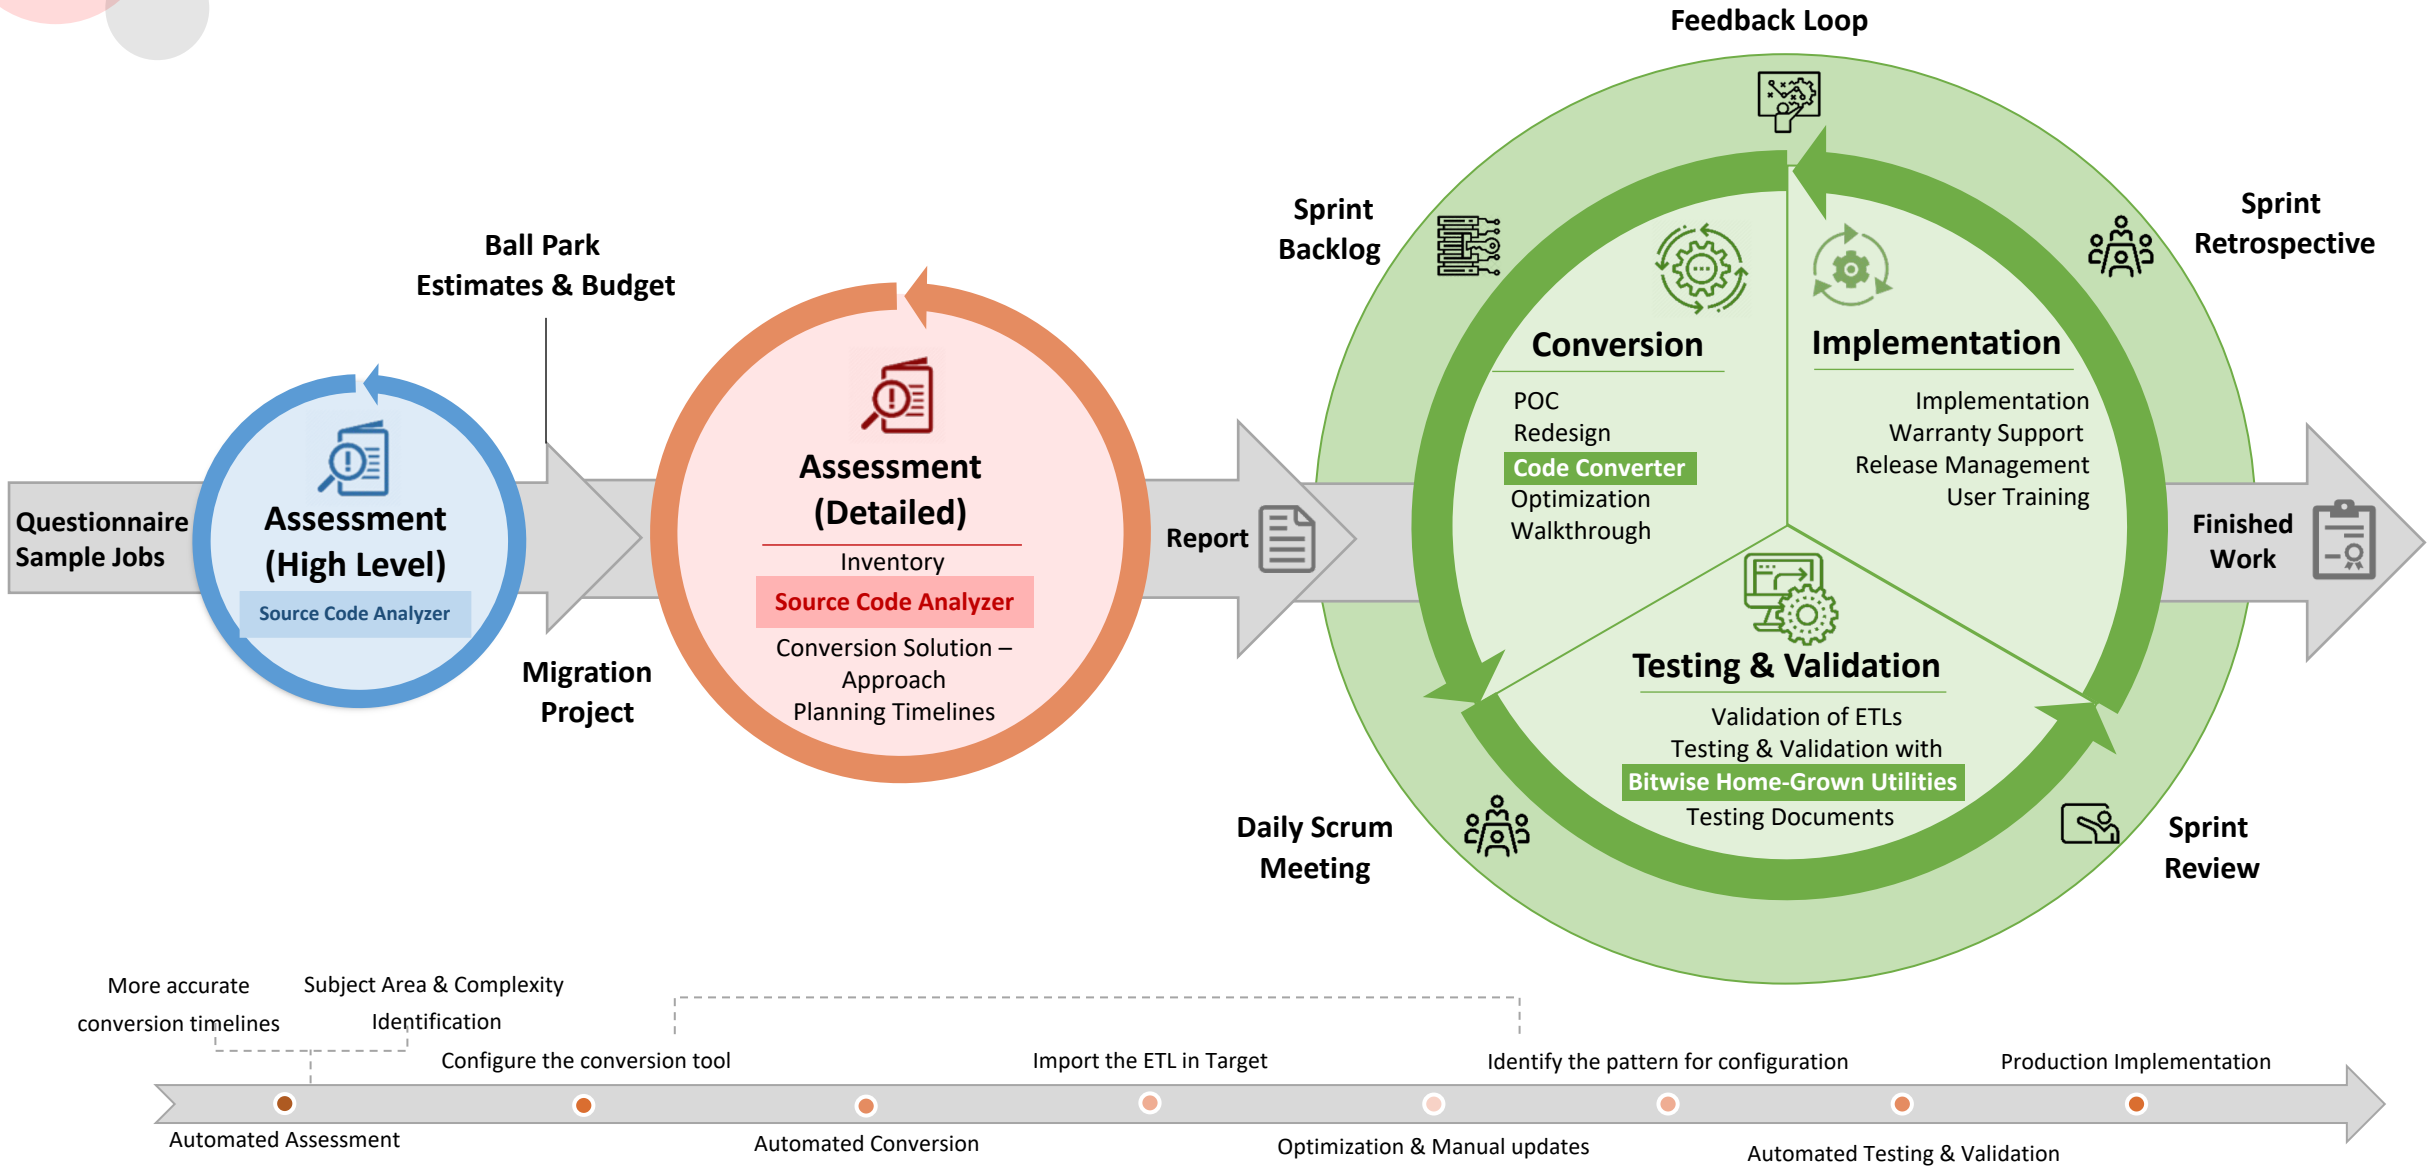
Feedback Loop

Ball Park Estimates & Budget

Sprint Backlog

Sprint Retrospective

Questionnaire Sample Jobs

Assessment (High Level)

Source Code Analyzer

Migration Project

Assessment (Detailed)

Inventory

Source Code Analyzer

Conversion Solution – Approach

Planning Timelines

Report

Conversion

POC

Redesign

Code Converter

Optimization

Walkthrough

Implementation

Implementation

Warranty Support

Release Management

User Training

Finished Work

Testing & Validation

Validation of ETLs

Testing & Validation with

Bitwise Home-Grown Utilities

Testing Documents

Daily Scrum Meeting

Sprint Review

More accurate conversion timelines

Subject Area & Complexity Identification

Configure the conversion tool

Import the ETL in Target

Identify the pattern for configuration

Production Implementation

Automated Assessment

Automated Conversion

Optimization & Manual updates

Automated Testing & Validation